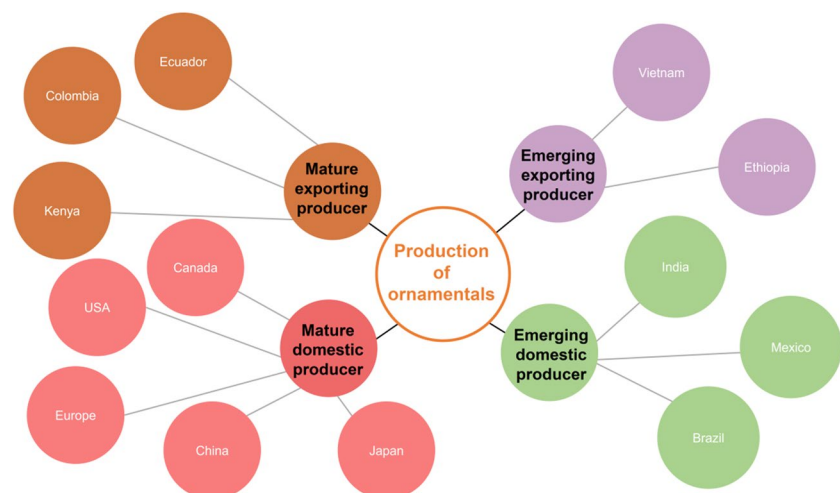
Production of ornamentals

Mature exporting producer

Ecuador

Colombia

Kenya

Emerging exporting producer

Vietnam

Ethiopia

Mature domestic producer

Canada

USA

Europe

China

Japan

Emerging domestic producer

India

Mexico

Brazil